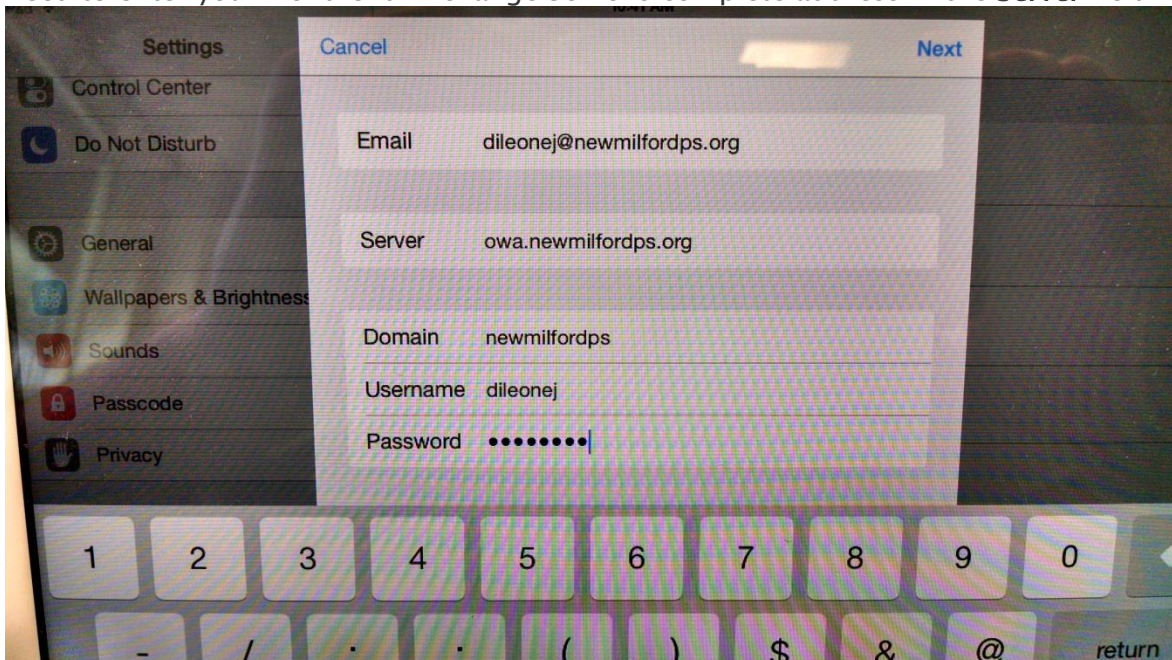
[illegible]

Settings

Control Center

Do Not Disturb

General

Wallpapers & Brightness

Sounds

Passcode

Privacy

Cancel

Next

Email dileonej@newmilfordps.org

Server owa.newmilfordps.org

Domain newmilfordps

Username dileonej

Password ••••••••

1 2 3 4 5 6 7 8 9 0

- / : ; ( ) $ & @ return